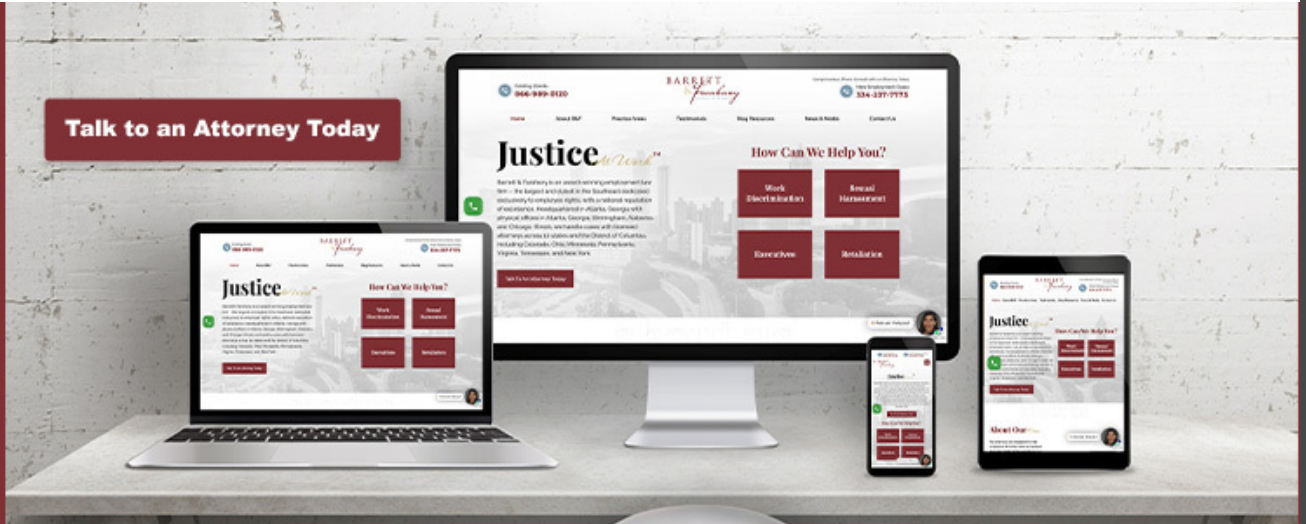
Talk to an Attorney Today

Existing Clients
866-989-2120

BARRETT & Farahany

Hire Employment Cases
334-237-7773

Home
About B&F
Practice Areas
Testimonials
Blog Resources
News & Media
Contact Us

Justice At Work™

Barrett & Farahany is an award-winning employment law firm — the largest and oldest in the Southeast dedicated exclusively to employee rights, with a national reputation of excellence. Headquartered in Atlanta, Georgia with physical offices in Atlanta, Georgia, Birmingham, Alabama, and Chicago, Illinois, we handle cases with licensed attorneys across six states and the District of Columbia, including Colorado, Ohio, Minnesota, Pennsylvania, Virginia, Tennessee, and New York.

Talk To An Attorney Today

How Can We Help You?

Work Discrimination
Sexual Harassment
Executives
Retaliation

Justice At Work

How Can We Help You?

Work Discrimination
Sexual Harassment
Executives
Retaliation

Talk To An Attorney Today

Justice

How Can We Help You?

Work Discrimination
Sexual Harassment
Executives
Retaliation

About Our